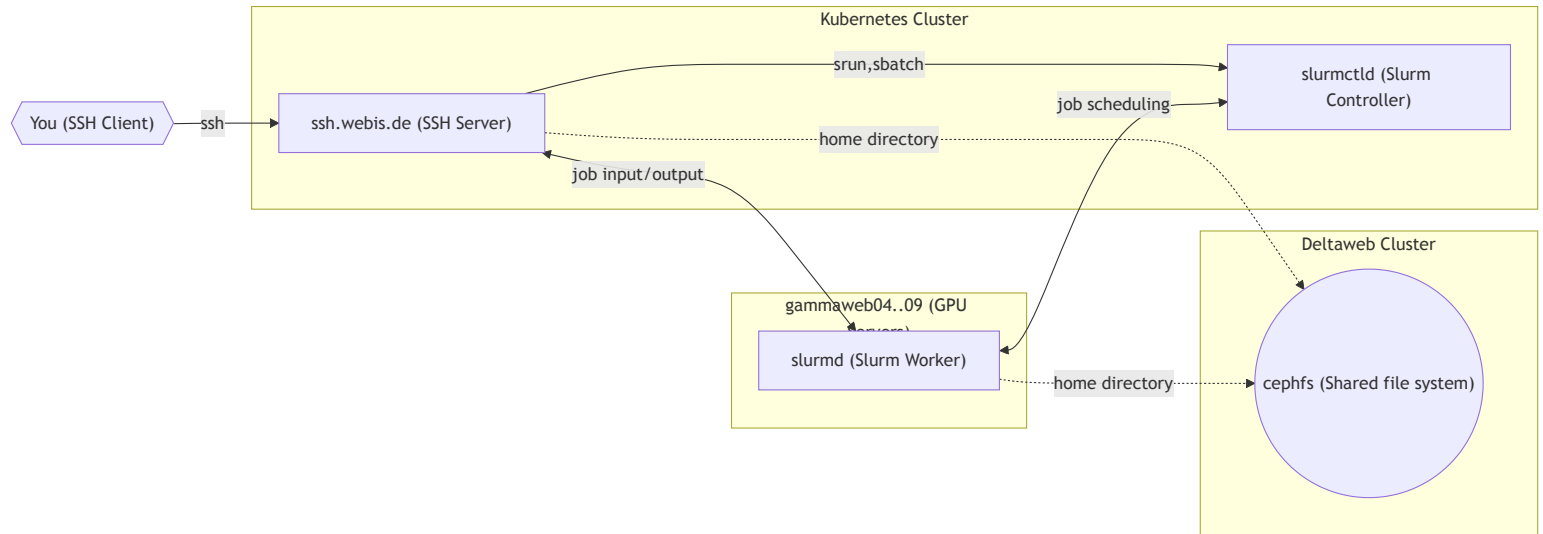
Kubernetes Cluster

You (SSH Client)

ssh

ssh.webis.de (SSH Server)

srun,sbatch

slurmctld (Slurm Controller)

job scheduling

home directory

job input/output

Deltaweb Cluster

gammaweb04..09 (GPU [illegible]

slurmd (Slurm Worker)

home directory

cephfs (Shared file system)